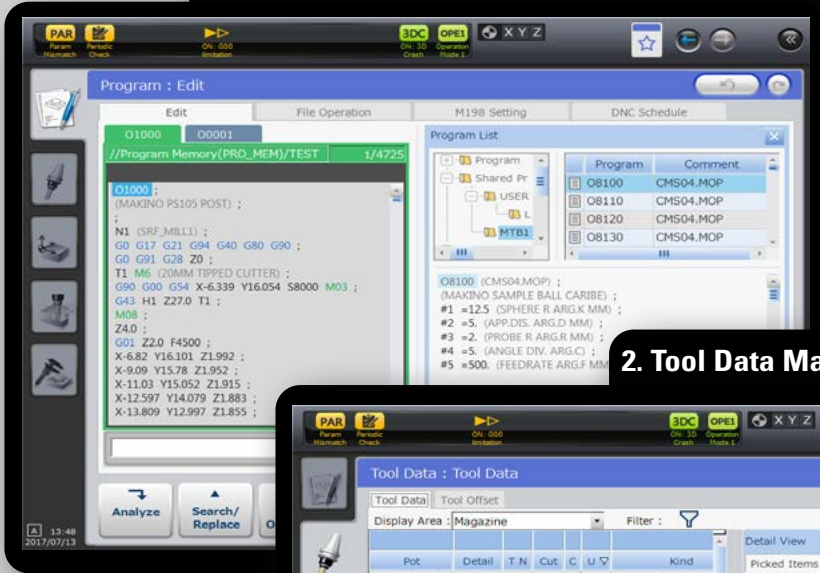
PAR Param Mismatch
Periodic Check
ON: 000 limitation
3DC ON: 3D Crash
OPE1 Operation Mode 1
X Y Z

Program : Edit

Edit
File Operation
M198 Setting
DNC Schedule

O1000
O0001

//Program Memory(PRO_MEM)/TEST
1/4725

O1000 ;
(MAKINO PS105 POST) ;
;
N1 (SRF_MILL1) ;
G0 G17 G21 G94 G40 G80 G90 ;
G0 G91 G28 Z0 ;
T1 M6 (20MM TIPPED CUTTER) ;
G90 G00 G54 X-6.339 Y16.054 S8000 M03 ;
G43 H1 Z27.0 T1 ;
M08 ;
Z4.0 ;
G01 Z2.0 F4500 ;
X-6.82 Y16.101 Z1.992 ;
X-9.09 Y15.78 Z1.952 ;
X-11.03 Y15.052 Z1.915 ;
X-12.597 Y14.079 Z1.883 ;
X-13.809 Y12.997 Z1.855 ;

Program List

Program
Shared Pr
USER
L
MTB1

| Program | Comment |
|---|---|
| O8100 | CMS04.MOP |
| O8110 | CMS04.MOP |
| O8120 | CMS04.MOP |
| O8130 | CMS04.MOP |

O8100 (CMS04.MOP) ;
(MAKINO SAMPLE BALL CARIBE) ;
#1 =12.5 (SPHERE R ARG.K MM) ;
#2 =5. (APP.DIS. ARG.D MM) ;
#3 =2. (PROBE R ARG.R MM) ;
#4 =5. (ANGLE DIV. ARG.C) ;
#5 =500. (FEEDRATE ARG.F MM

2. Tool Data Ma

Analyze
Search/ Replace
O

A 13:48
2017/07/13

PAR Param Mismatch
Periodic Check
ON: 000 limitation
3DC ON: 3D Crash
OPE1 Operation Mode 1
X Y Z

Tool Data : Tool Data

Tool Data
Tool Offset

Display Area : Magazine
Filter :

| Pot | Detail | T N | Cut | C | U | Kind |
|---|---|---|---|---|---|---|

Detail View
Picked Items